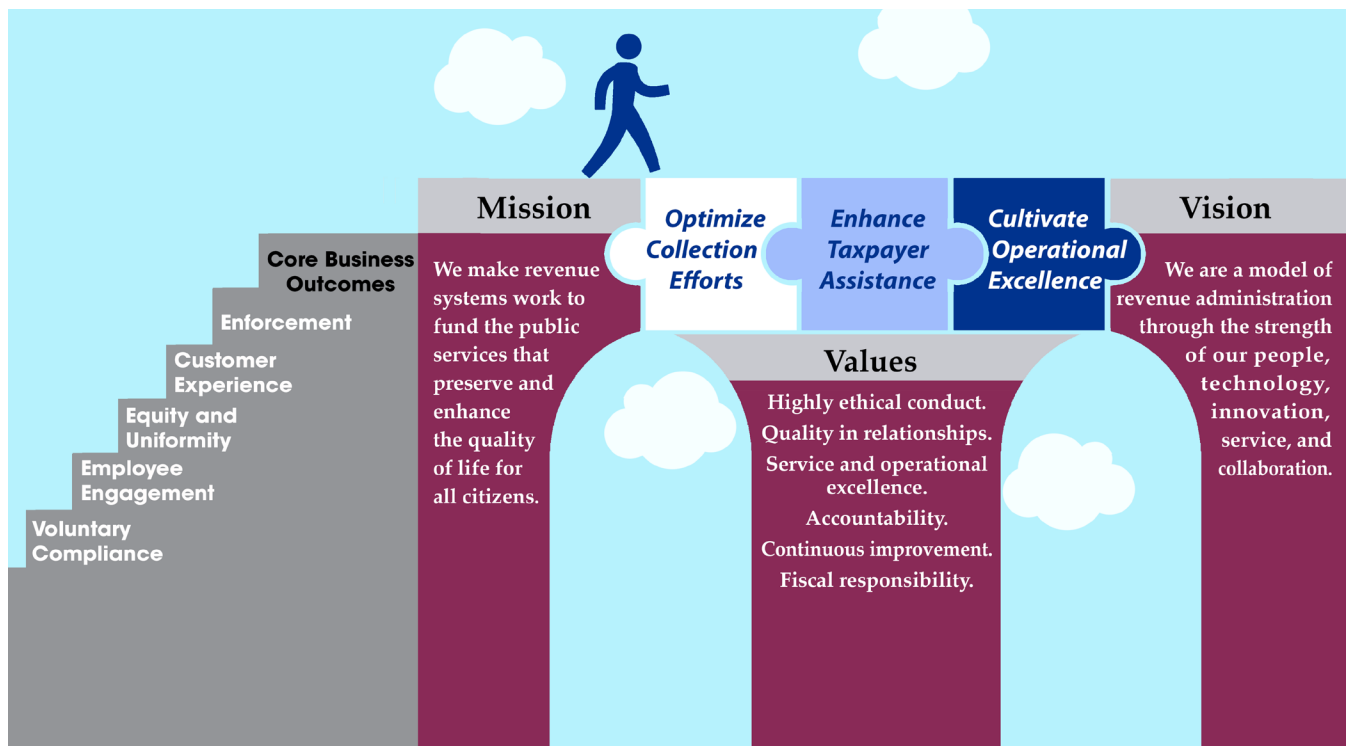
Core Business Outcomes

Enforcement

Customer Experience

Equity and Uniformity

Employee Engagement

Voluntary Compliance

Mission

We make revenue systems work to fund the public services that preserve and enhance the quality of life for all citizens.

Optimize Collection Efforts

Enhance Taxpayer Assistance

Cultivate Operational Excellence

Vision

We are a model of revenue administration through the strength of our people, technology, innovation, service, and collaboration.

Values

Highly ethical conduct.
Quality in relationships.
Service and operational excellence.
Accountability.
Continuous improvement.
Fiscal responsibility.